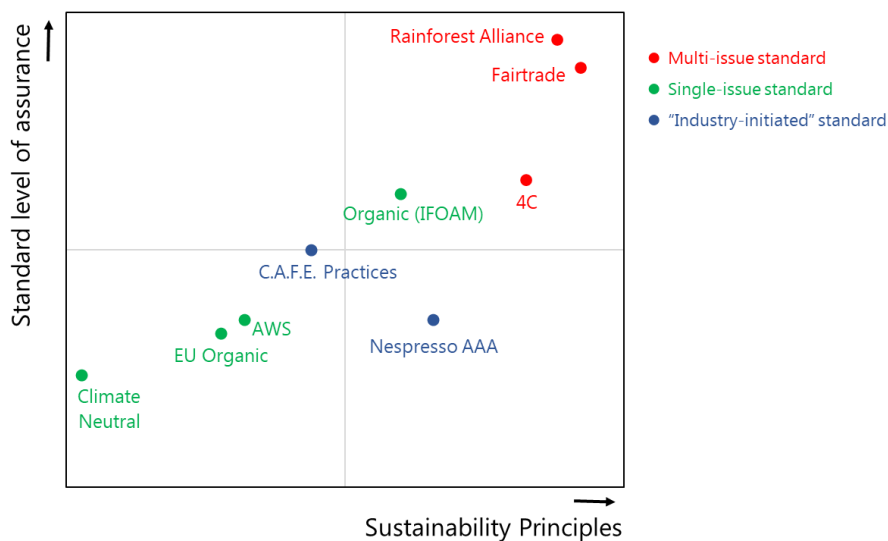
Standard level of assurance

Rainforest Alliance
Fairtrade
4C
Organic (IFOAM)
C.A.F.E. Practices
AWS
EU Organic
Nespresso AAA
Climate Neutral

Multi-issue standard
Single-issue standard
"Industry-initiated" standard

Sustainability Principles